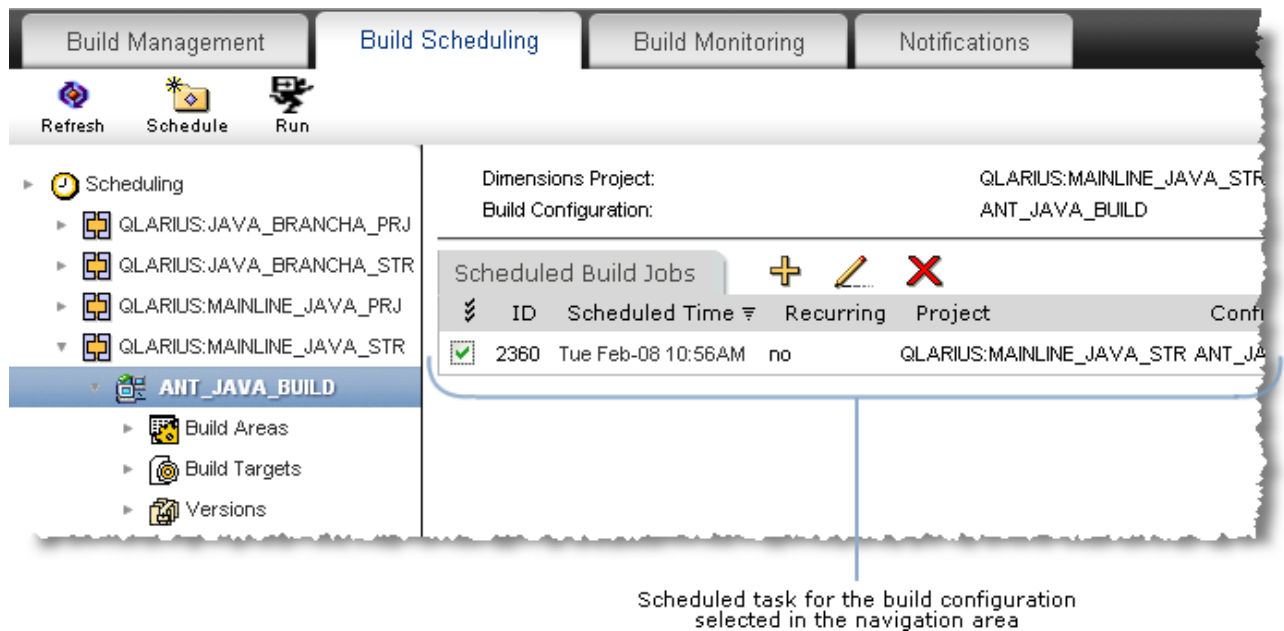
Build Management | Build Scheduling | Build Monitoring | Notifications

Refresh
Schedule
Run

Scheduling
QLARIUS:JAVA_BRANCHA_PRJ
QLARIUS:JAVA_BRANCHA_STR
QLARIUS:MAINLINE_JAVA_PRJ
QLARIUS:MAINLINE_JAVA_STR
ANT_JAVA_BUILD
Build Areas
Build Targets
Versions

Dimensions Project: QLARIUS:MAINLINE_JAVA_STR
Build Configuration: ANT_JAVA_BUILD

Scheduled Build Jobs

| | ID | Scheduled Time | Recurring | Project | Confi |
|---|---|---|---|---|---|
| | 2360 | Tue Feb-08 10:56AM | no | QLARIUS:MAINLINE_JAVA_STR | ANT_JA |

Scheduled task for the build configuration selected in the navigation area